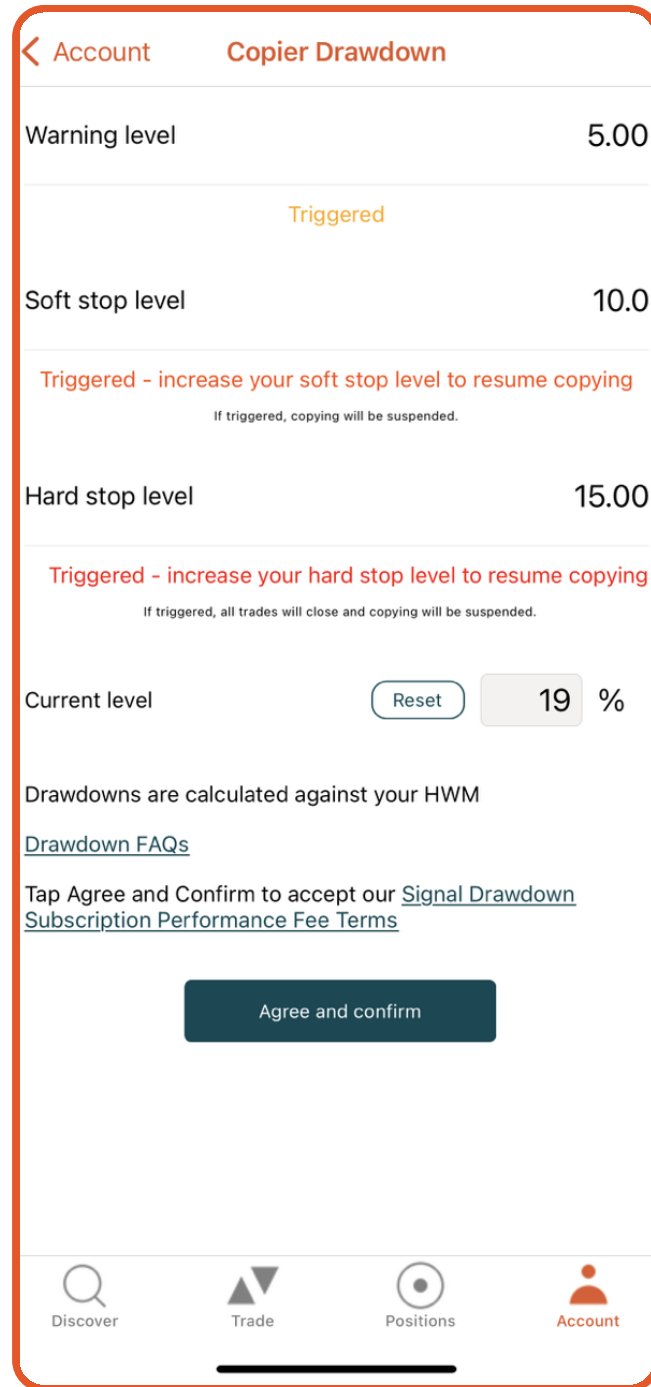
< Account Copier Drawdown

Warning level 5.00

Triggered

Soft stop level 10.0

Triggered - increase your soft stop level to resume copying

If triggered, copying will be suspended.

Hard stop level 15.00

Triggered - increase your hard stop level to resume copying

If triggered, all trades will close and copying will be suspended.

Current level Reset 19 %

Drawdowns are calculated against your HWM

Drawdown FAQs

Tap Agree and Confirm to accept our Signal Drawdown Subscription Performance Fee Terms

Agree and confirm

Discover Trade Positions Account